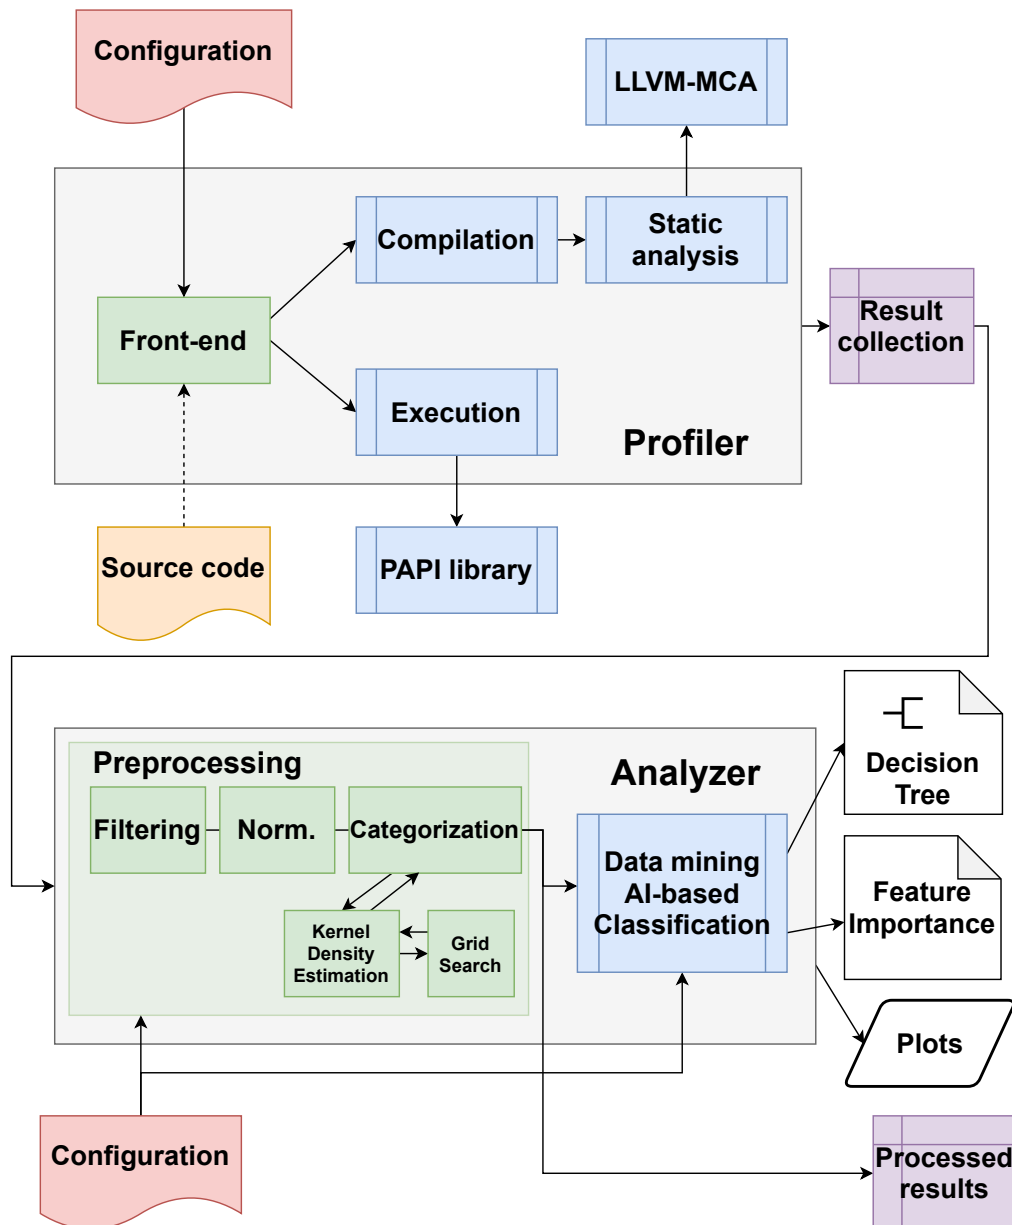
Configuration

LLVM-MCA

Compilation

Static analysis

Front-end

Result collection

Execution

Profiler

Source code

PAPI library

Preprocessing

Analyzer

Decision Tree

Filtering

Norm.

Categorization

Data mining AI-based Classification

Kernel Density Estimation

Grid Search

Feature Importance

Plots

Configuration

Processed results